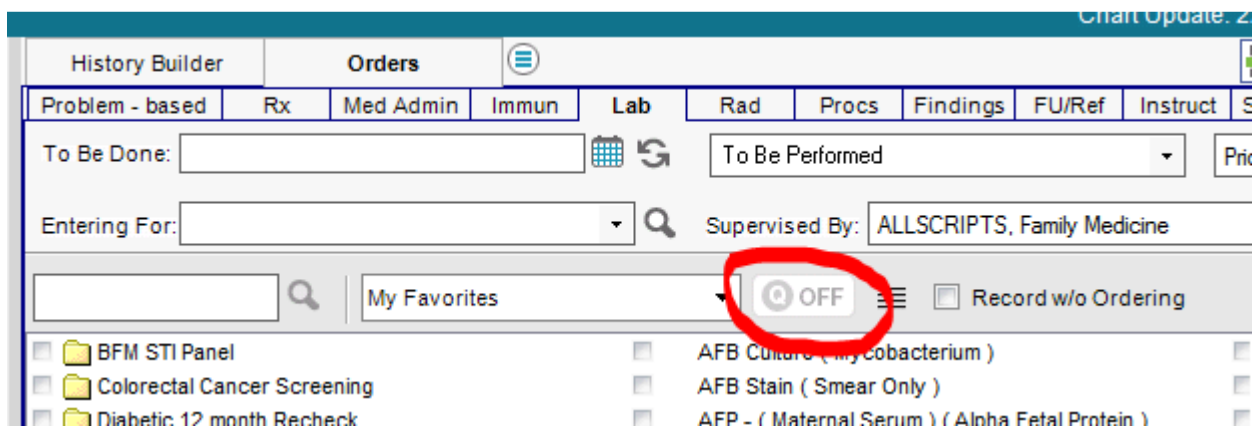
Chart Update: 2

History Builder | Orders

Problem - based | Rx | Med Admin | Immun | Lab | Rad | Procs | Findings | FU/Ref | Instruct | S

To Be Done:

To Be Performed

Prio

Entering For:

Supervised By: ALLSCRIPTS, Family Medicine

My Favorites

OFF

Record w/o Ordering

BFM STI Panel
Colorectal Cancer Screening
Diabetic 12 month Recheck

AFB Culture ( Mycobacterium )
AFB Stain ( Smear Only )
AFP - ( Maternal Serum ) ( Alpha Fetal Protein )